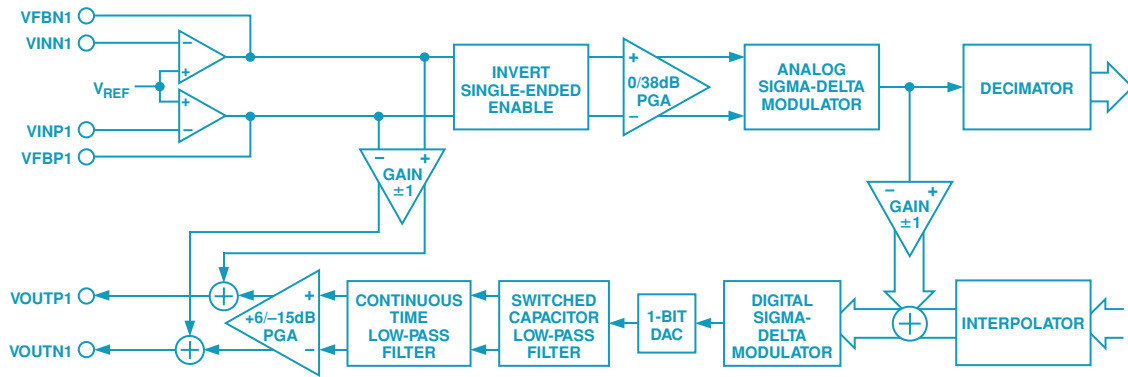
VFBN1
VINN1
$V_{REF}$
VINP1
VFBP1
INVERT SINGLE-ENDED ENABLE
+
0/38dB PGA
−
ANALOG SIGMA-DELTA MODULATOR
DECIMATOR
− +
GAIN ±1
− +
GAIN ±1
VOUTP1
VOUTN1
+
+6/−15dB PGA
−
CONTINUOUS TIME LOW-PASS FILTER
SWITCHED CAPACITOR LOW-PASS FILTER
1-BIT DAC
DIGITAL SIGMA-DELTA MODULATOR
INTERPOLATOR